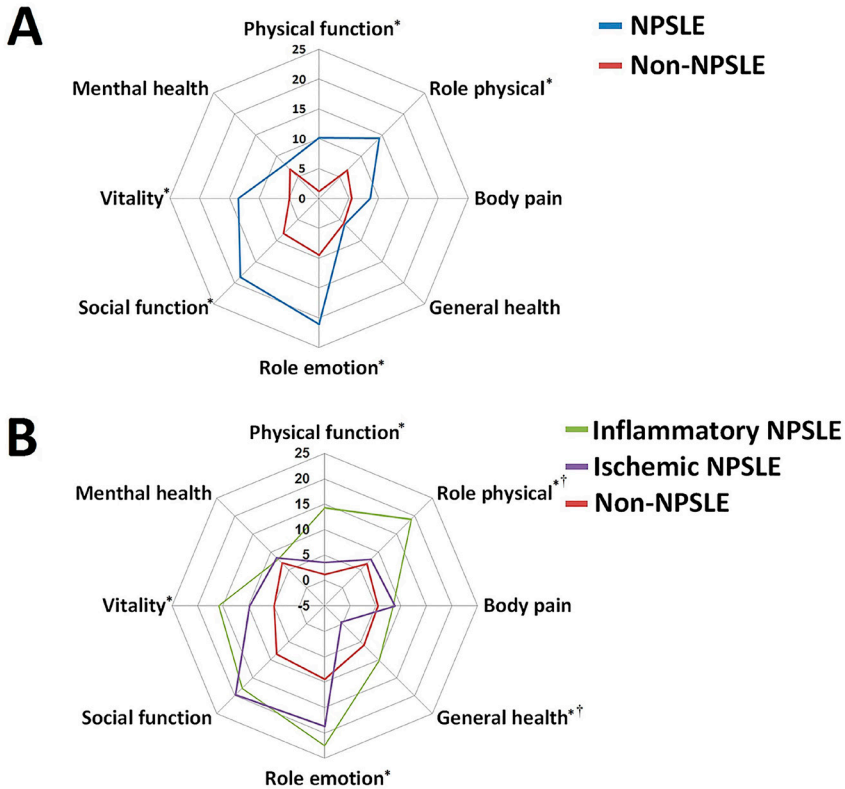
A

NPSLE
Non-NPSLE

Physical function*
25
20
15
10
5
0
Role physical*
Body pain
General health
Role emotion*
Social function*
Vitality*
Menthal health

B

Inflammatory NPSLE
Ischemic NPSLE
Non-NPSLE

Physical function*
25
20
15
10
5
0
-5
Role physical*†
Body pain
General health*†
Role emotion*
Social function
Vitality*
Menthal health